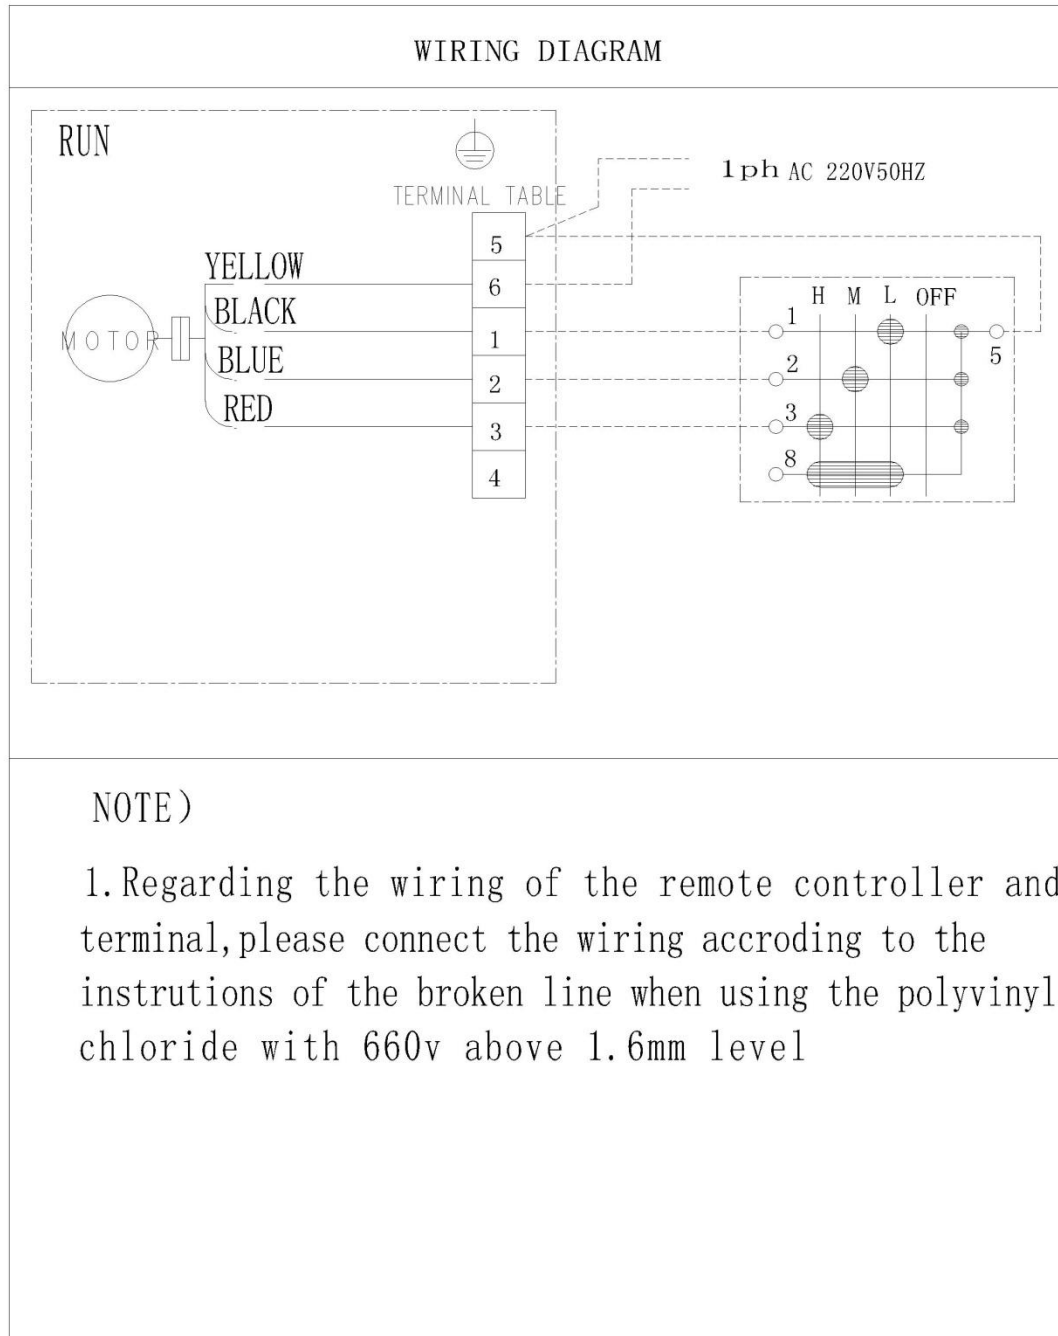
WIRING DIAGRAM

RUN

TERMINAL TABLE

1ph AC 220V50HZ

YELLOW
BLACK
BLUE
RED

MOTOR

5
6
1
2
3
4

H M L OFF

1
2
3
8
5

NOTE)

1.Regarding the wiring of the remote controller and terminal,please connect the wiring accroding to the instrutions of the broken line when using the polyvinyl chloride with 660v above 1.6mm level